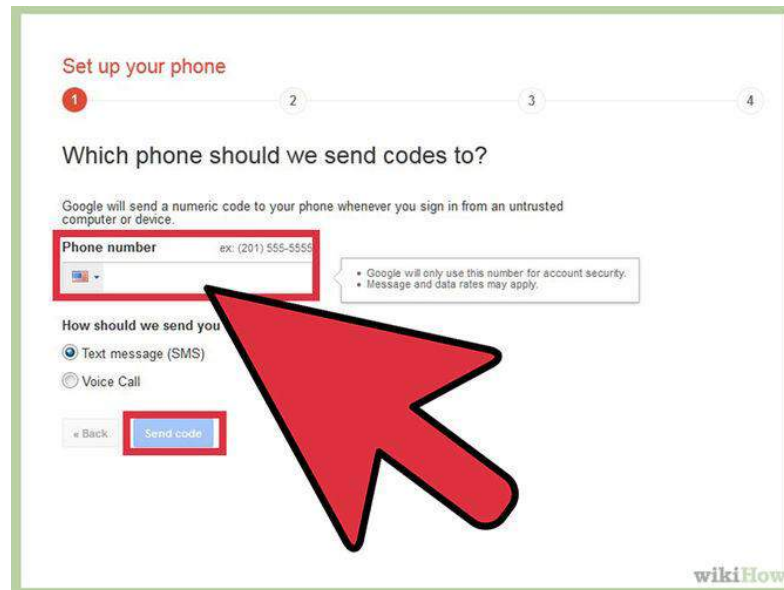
Set up your phone

1 2 3 4

Which phone should we send codes to?

Google will send a numeric code to your phone whenever you sign in from an untrusted computer or device.

Phone number ex: (201) 555-5555

• Google will only use this number for account security.
• Message and data rates may apply.

How should we send you

Text message (SMS)

Voice Call

« Back Send code

wikiHow